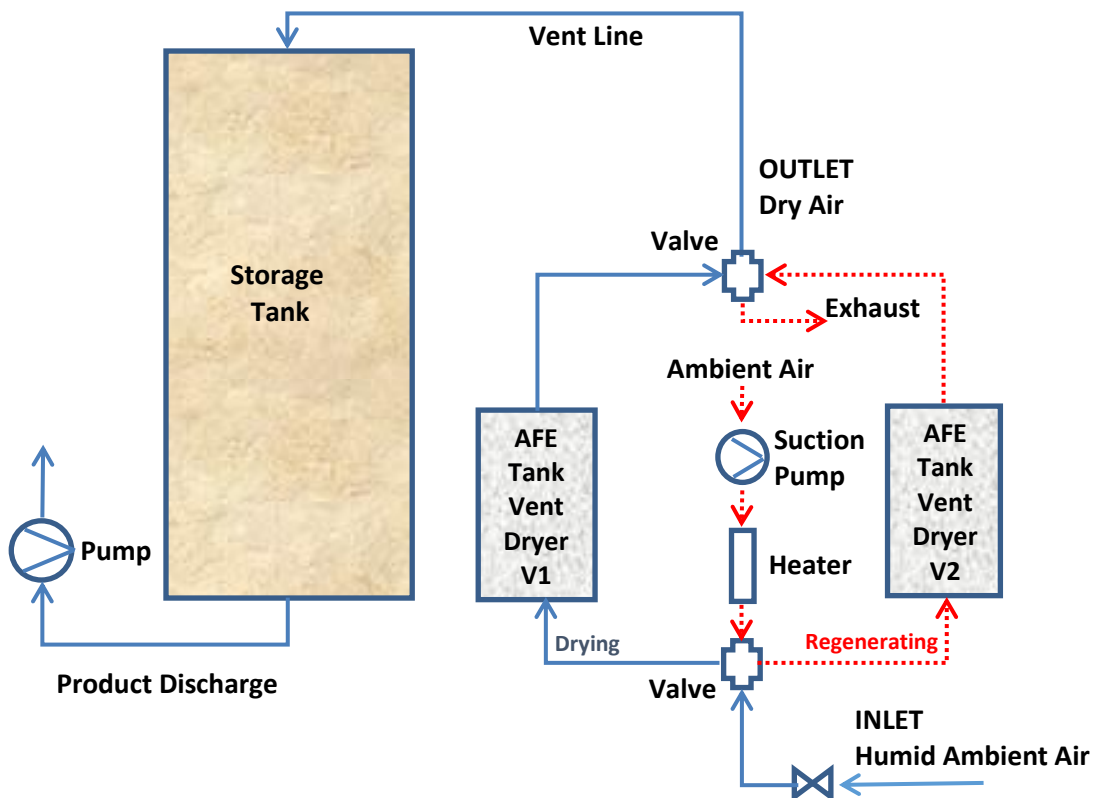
Vent Line

Storage Tank

OUTLET
Dry Air

Valve

Exhaust

Ambient Air

AFE Tank Vent Dryer V1

Suction Pump

AFE Tank Vent Dryer V2

Pump

Heater

Drying

Regenerating

Product Discharge

Valve

INLET
Humid Ambient Air